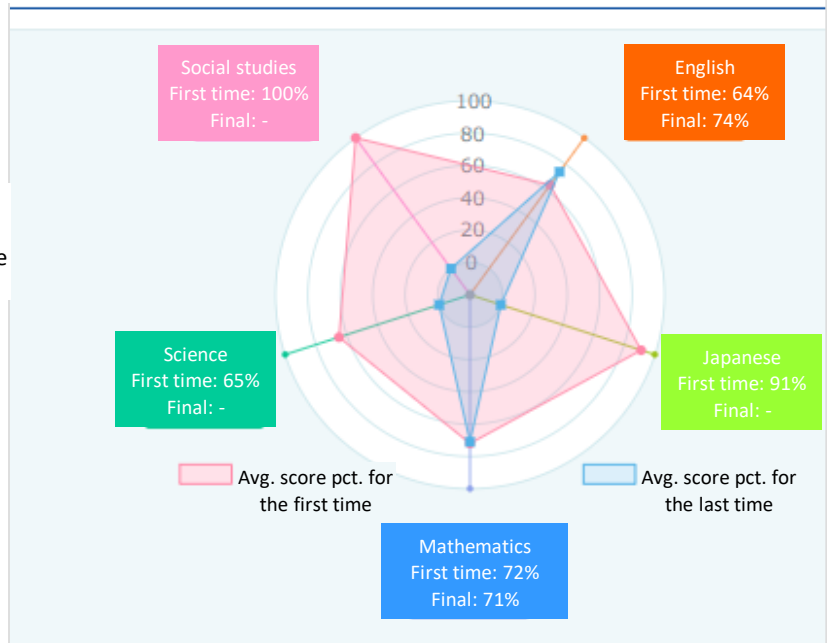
Social studies
First time: 100%
Final: -

English
First time: 64%
Final: 74%

100
80
60
40
20
0

e

Science
First time: 65%
Final: -

Japanese
First time: 91%
Final: -

Avg. score pct. for the first time

Avg. score pct. for the last time

Mathematics
First time: 72%
Final: 71%